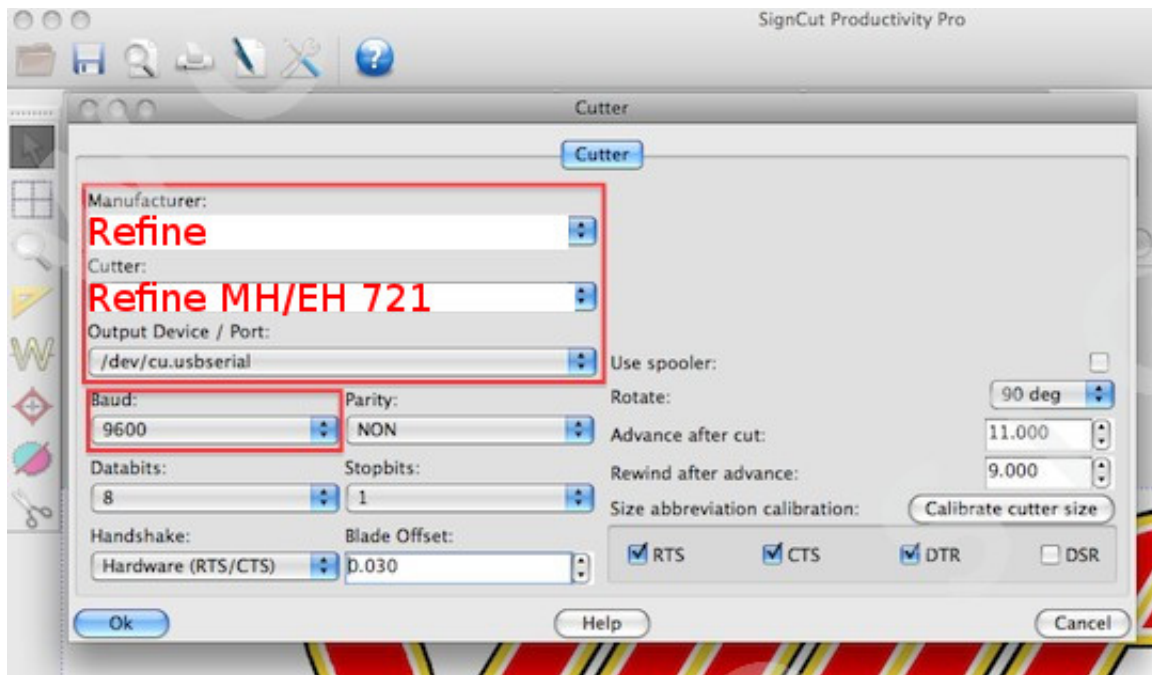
SignCut Productivity Pro

Cutter

Cutter

Manufacturer:

Refine

Cutter:

Refine MH/EH 721

Output Device / Port:

/dev/cu.usbserial

Use spooler:

Baud:

9600

Parity:

NON

Rotate:

90 deg

Advance after cut:

11.000

Rewind after advance:

9.000

Databits:

8

Stopbits:

1

Size abbreviation calibration:

Calibrate cutter size

Handshake:

Hardware (RTS/CTS)

Blade Offset:

0.030

RTS

CTS

DTR

DSR

Ok

Help

Cancel